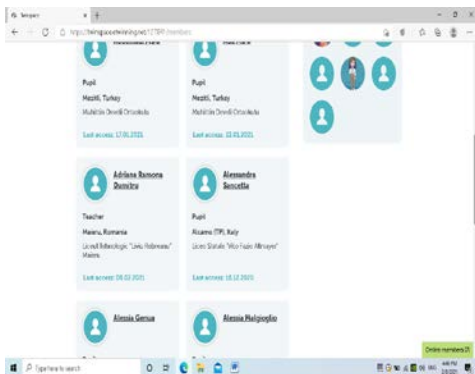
twinspace

https://twinspace.etwinning.net/127891/members

Pupil
Mezitli, Turkey
Muhittin Örenli Ortaokulu
Last access: 17.01.2021

Pupil
Mezitli, Turkey
Muhittin Örenli Ortaokulu
Last access: 11.01.2021

Adriana Ramona Dumitru
Teacher
Maieru, Romania
Liceul Tehnologic "Liviu Rebreanu" Maieru
Last access: 09.02.2021

Alessandra Soncetta
Pupil
Ricamo (TP), Italy
Liceo Statale "Vito Fazio Allmayer"
Last access: 18.12.2021

Alessia Genua

Alessia Malgioglio

Online members (1)

Type here to search